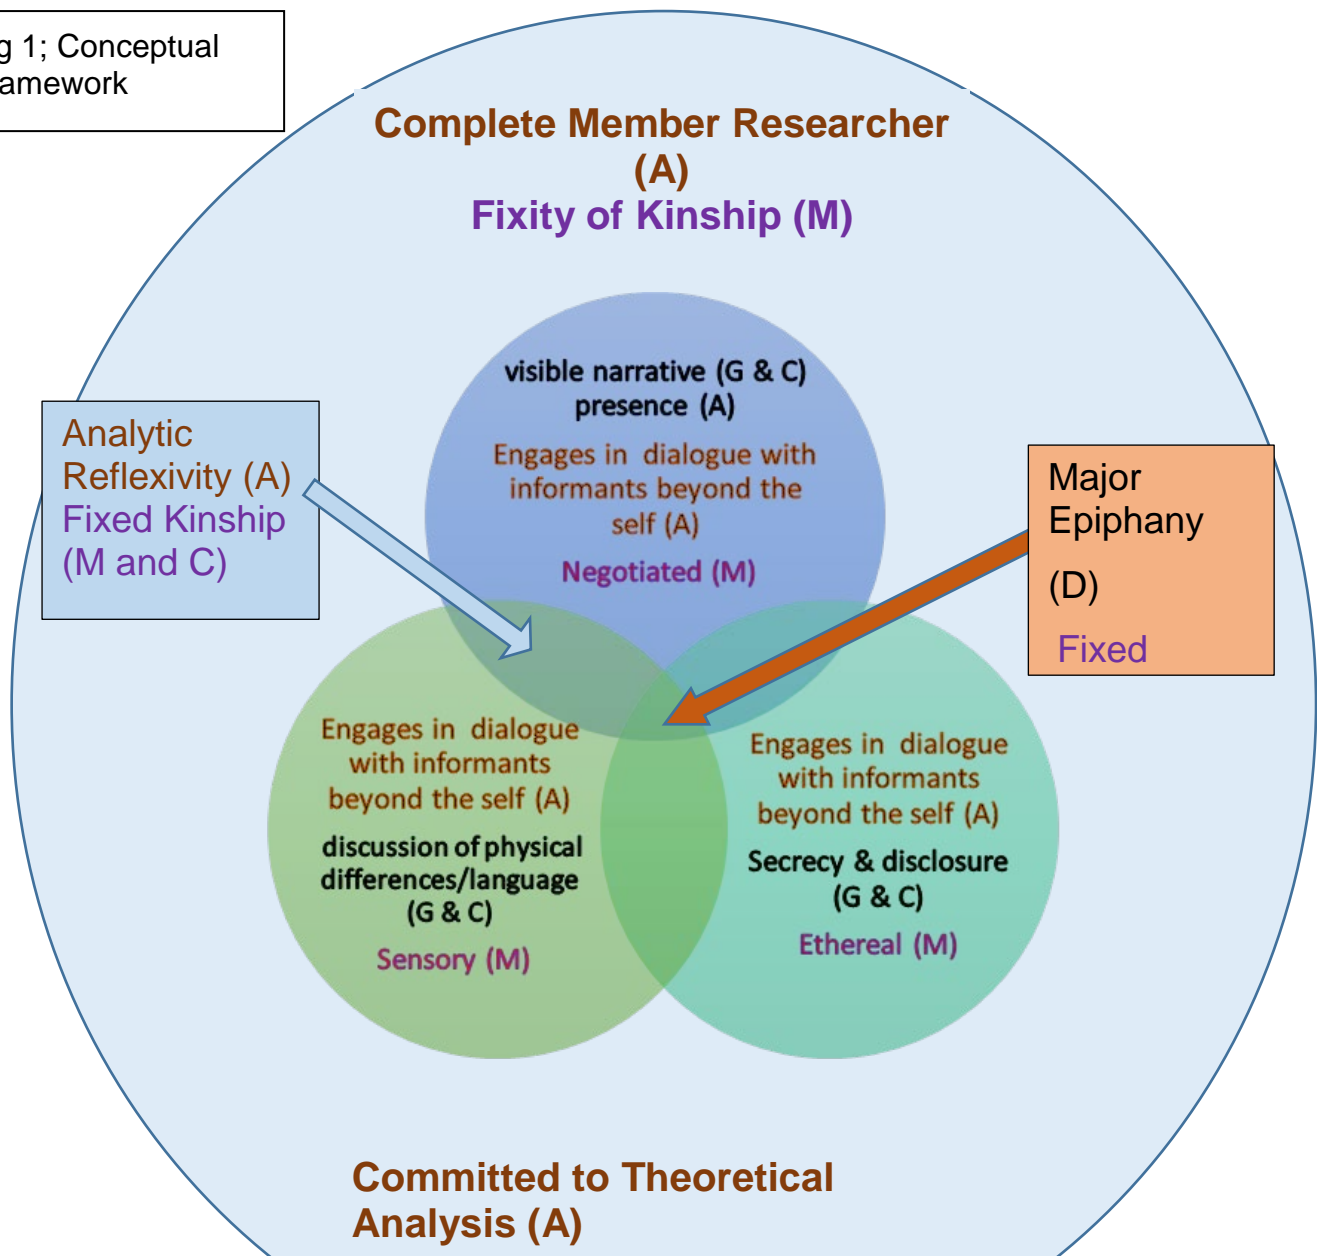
g 1; Conceptual amework

Complete Member Researcher (A)
Fixity of Kinship (M)

Analytic Reflexivity (A)
Fixed Kinship (M and C)

visible narrative (G & C)
presence (A)
Engages in dialogue with informants beyond the self (A)
Negotiated (M)

Major Epiphany
(D)
Fixed

Engages in dialogue with informants beyond the self (A)
discussion of physical differences/language (G & C)
Sensory (M)

Engages in dialogue with informants beyond the self (A)
Secrecy & disclosure (G & C)
Ethereal (M)

Committed to Theoretical Analysis (A)